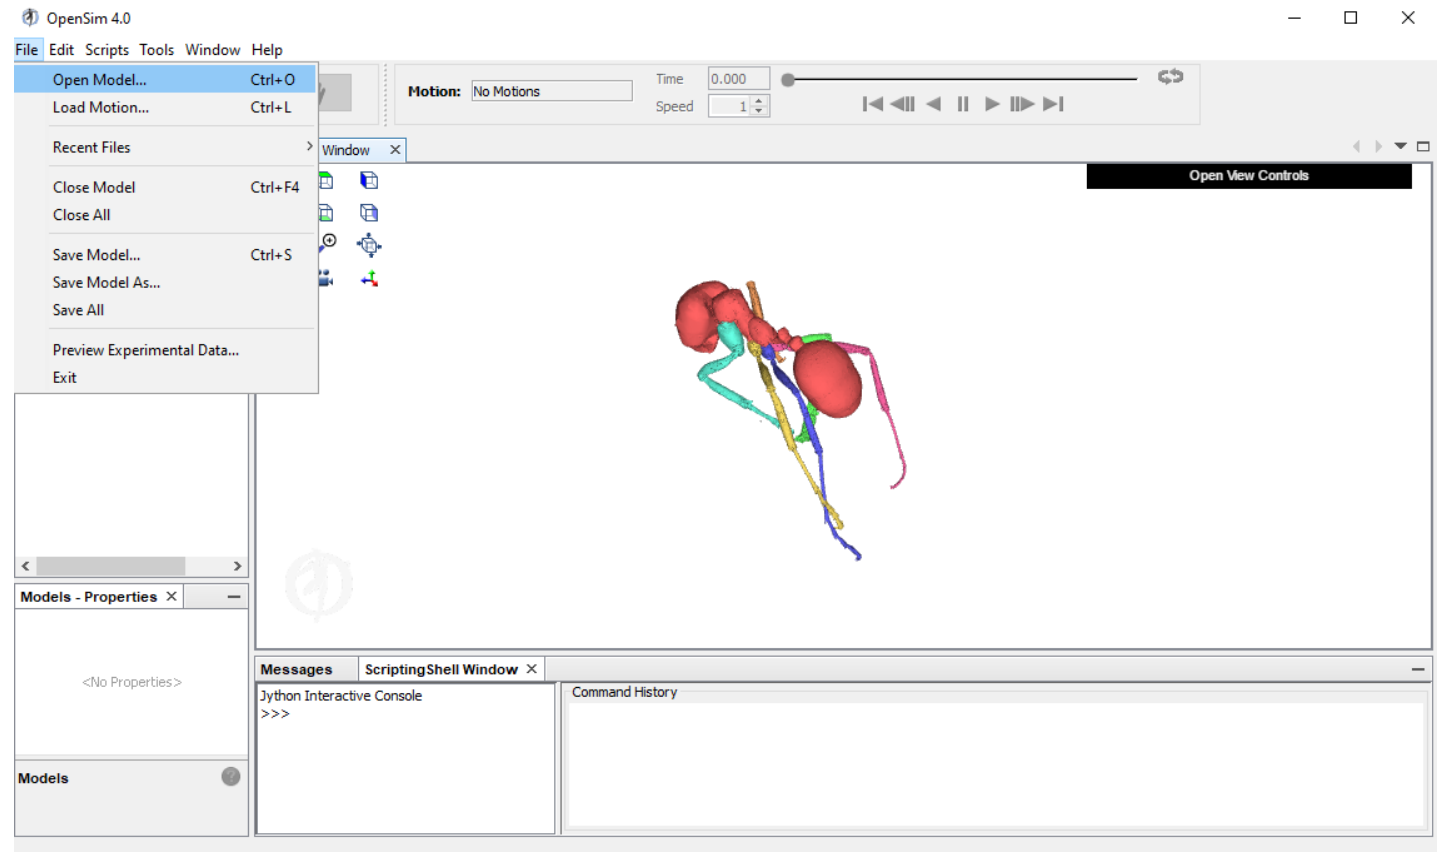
OpenSim 4.0

File Edit Scripts Tools Window Help

Open Model... Ctrl+O
Load Motion... Ctrl+L
Recent Files
Close Model Ctrl+F4
Close All
Save Model... Ctrl+S
Save Model As...
Save All
Preview Experimental Data...
Exit

Motion: No Motions
Time 0.000
Speed 1

Window ×

Open View Controls

Models - Properties ×

<No Properties>

Models

Messages
ScriptingShell Window ×

Jython Interactive Console
>>>

Command History